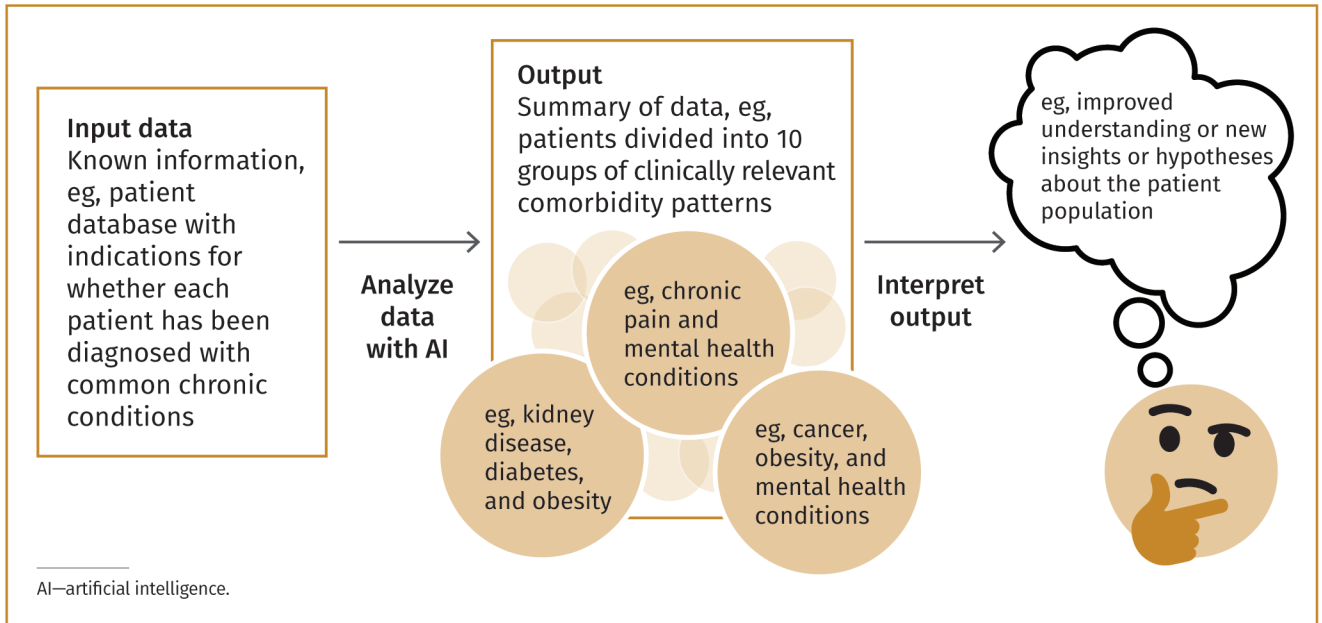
Input data
Known information, eg, patient database with indications for whether each patient has been diagnosed with common chronic conditions

Analyze data with AI

Output
Summary of data, eg, patients divided into 10 groups of clinically relevant comorbidity patterns

eg, chronic pain and mental health conditions

eg, kidney disease, diabetes, and obesity

eg, cancer, obesity, and mental health conditions

Interpret output

eg, improved understanding or new insights or hypotheses about the patient population

AI—artificial intelligence.